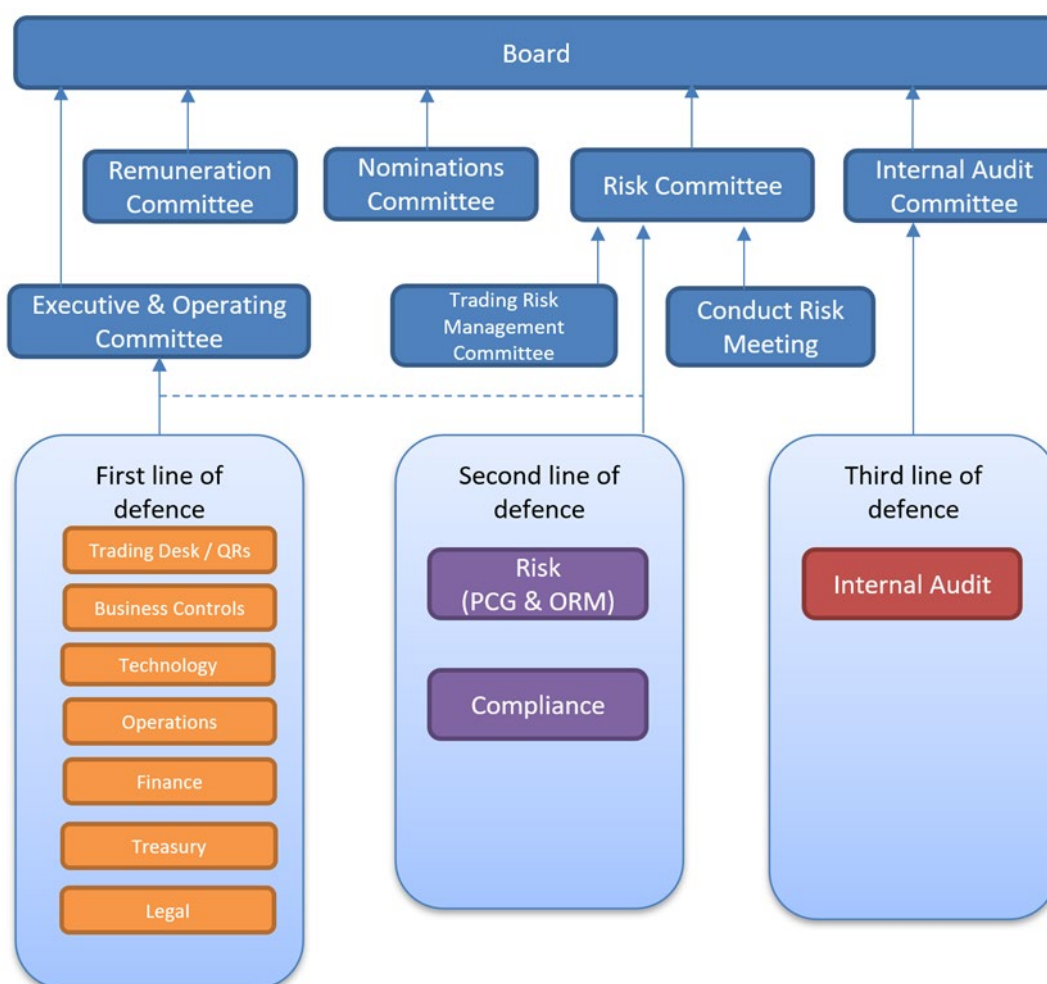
Board

Remuneration Committee

Nominations Committee

Risk Committee

Internal Audit Committee

Executive & Operating Committee

Trading Risk Management Committee

Conduct Risk Meeting

First line of defence

Trading Desk / QRs

Business Controls

Technology

Operations

Finance

Treasury

Legal

Second line of defence

Risk (PCG & ORM)

Compliance

Third line of defence

Internal Audit